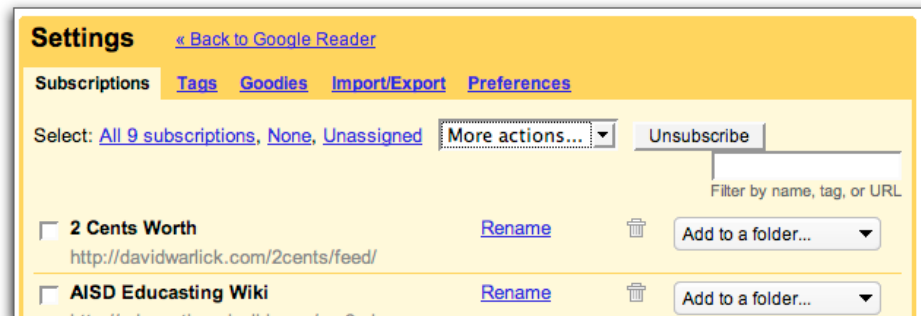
Settings « Back to Google Reader

Subscriptions Tags Goodies Import/Export Preferences

Select: All 9 subscriptions, None, Unassigned More actions... Unsubscribe

Filter by name, tag, or URL

2 Cents Worth
http://davidwarlick.com/2cents/feed/
Rename
Add to a folder...

AISD Educasting Wiki
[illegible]
Rename
Add to a folder...